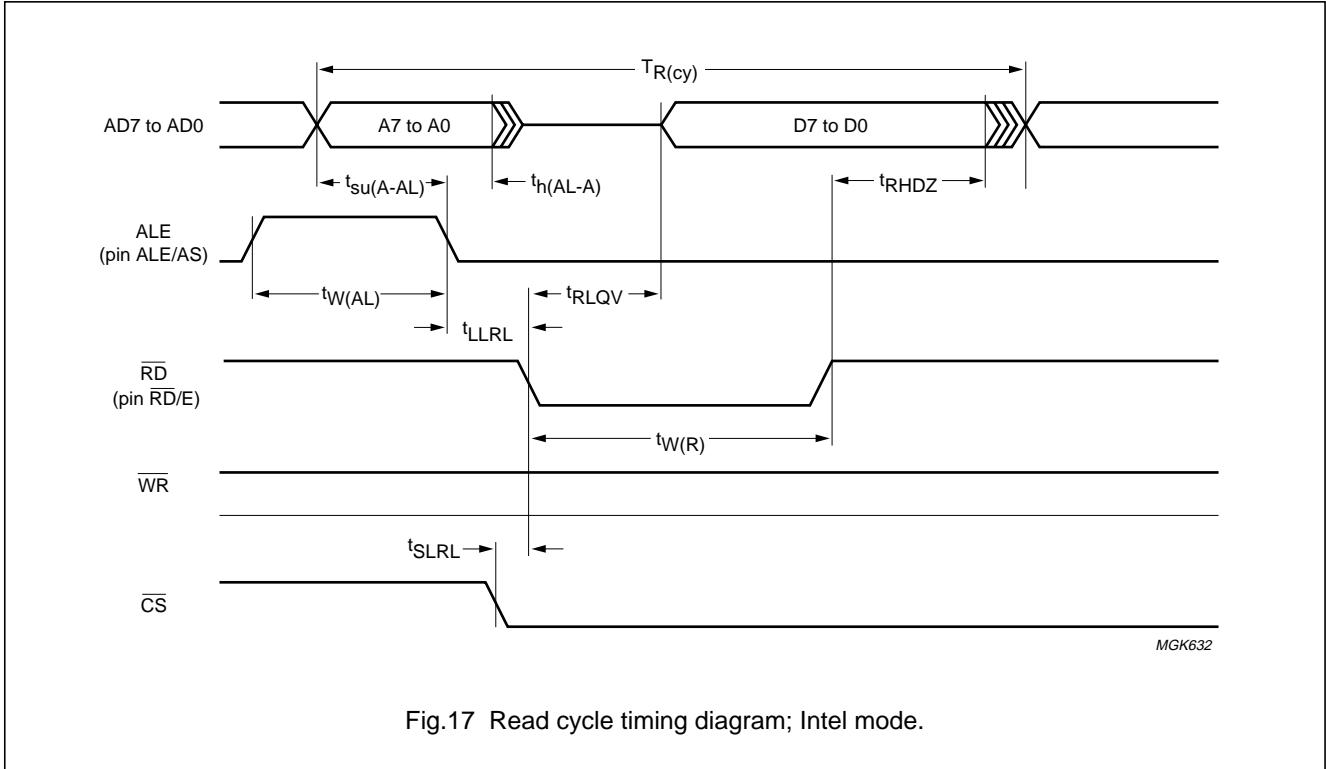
$T_{R(cy)}$

AD7 to AD0

A7 to A0

D7 to D0

$t_{su(A-AL)}$

$t_{h(AL-A)}$

$t_{RHDZ}$

ALE (pin ALE/AS)

$t_{W(AL)}$

$t_{RLQV}$

$t_{LLRL}$

$\overline{RD}$ (pin $\overline{RD}$/E)

$t_{W(R)}$

$\overline{WR}$

$t_{SLRL}$

$\overline{CS}$

MGK632

Fig.17 Read cycle timing diagram; Intel mode.